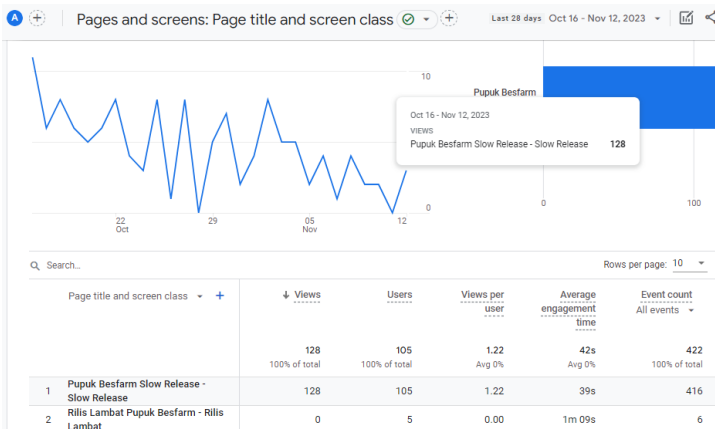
A

Pages and screens: Page title and screen class

Last 28 days Oct 16 - Nov 12, 2023

10

5

0

22
Oct

29

05
Nov

12

Pupuk Besfarm

0

100

Oct 16 - Nov 12, 2023
VIEWS
Pupuk Besfarm Slow Release - Slow Release 128

Search...

Rows per page: 10

| | Page title and screen class | Views | Users | Views per user | Average engagement time | Event count All events |
|---|---|---|---|---|---|---|
| | | 128 100% of total | 105 100% of total | 1.22 Avg 0% | 42s Avg 0% | 422 100% of total |
| 1 | Pupuk Besfarm Slow Release - Slow Release | 128 | 105 | 1.22 | 39s | 416 |
| 2 | Rilis Lambat Pupuk Besfarm - Rilis Lambat | 0 | 5 | 0.00 | 1m 09s | 6 |